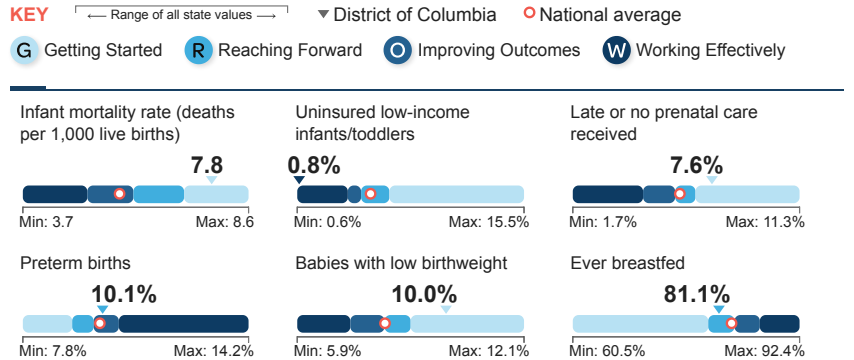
KEY ⟵ Range of all state values ⟶ ▼District of Columbia ○National average

G Getting Started R Reaching Forward O Improving Outcomes W Working Effectively

Infant mortality rate (deaths per 1,000 live births)

7.8

Min: 3.7 Max: 8.6

Uninsured low-income infants/toddlers

0.8%

Min: 0.6% Max: 15.5%

Late or no prenatal care received

7.6%

Min: 1.7% Max: 11.3%

Preterm births

10.1%

Min: 7.8% Max: 14.2%

Babies with low birthweight

10.0%

Min: 5.9% Max: 12.1%

Ever breastfed

81.1%

Min: 60.5% Max: 92.4%